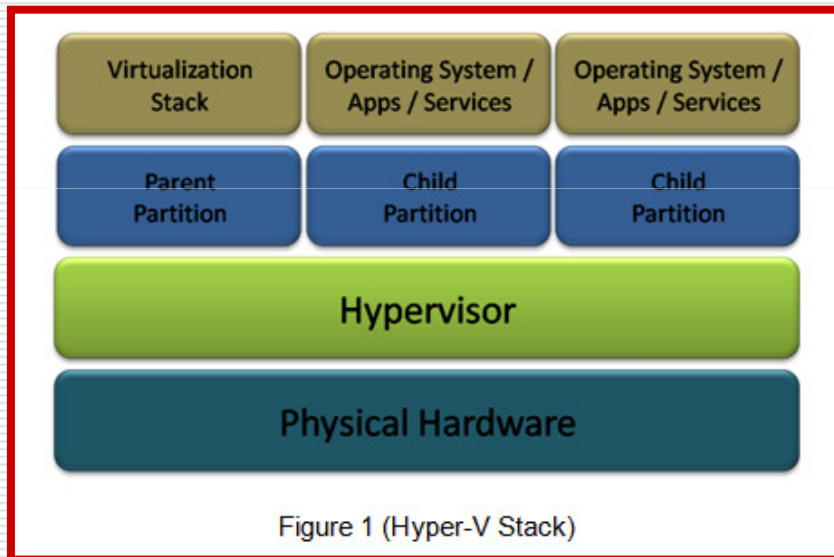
Virtualization Stack

Operating System / Apps / Services

Operating System / Apps / Services

Parent Partition

Child Partition

Child Partition

Hypervisor

Physical Hardware

Figure 1 (Hyper-V Stack)